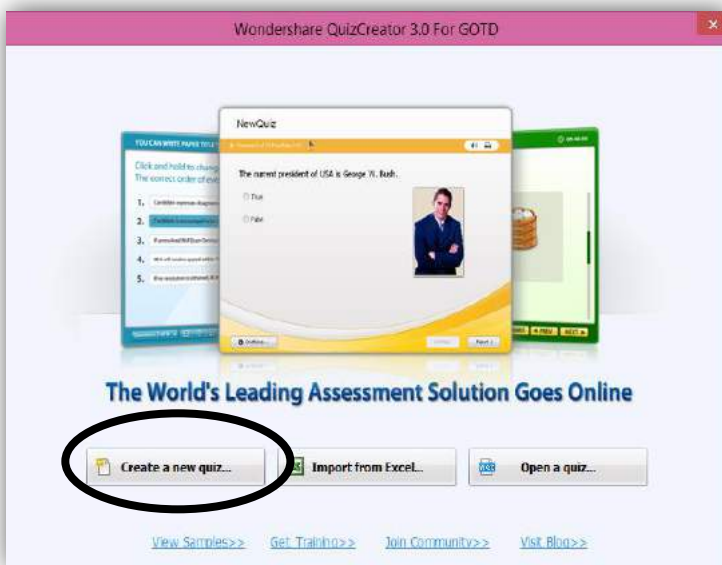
Wondershare QuizCreator 3.0 For GOTD

x

YOU CAN WRITE PAPER TITLE

Click and hold to change
The correct order of eve

1.
2.
3.
4.
5.

NewQuiz

The current president of USA is George W. Bush.

True

False

Outline...

Next

PREV NEXT

The World's Leading Assessment Solution Goes Online

Create a new quiz...

Import from Excel...

Open a quiz...

View Samples>>

Get Training>>

Join Community>>

Visit Blog>>